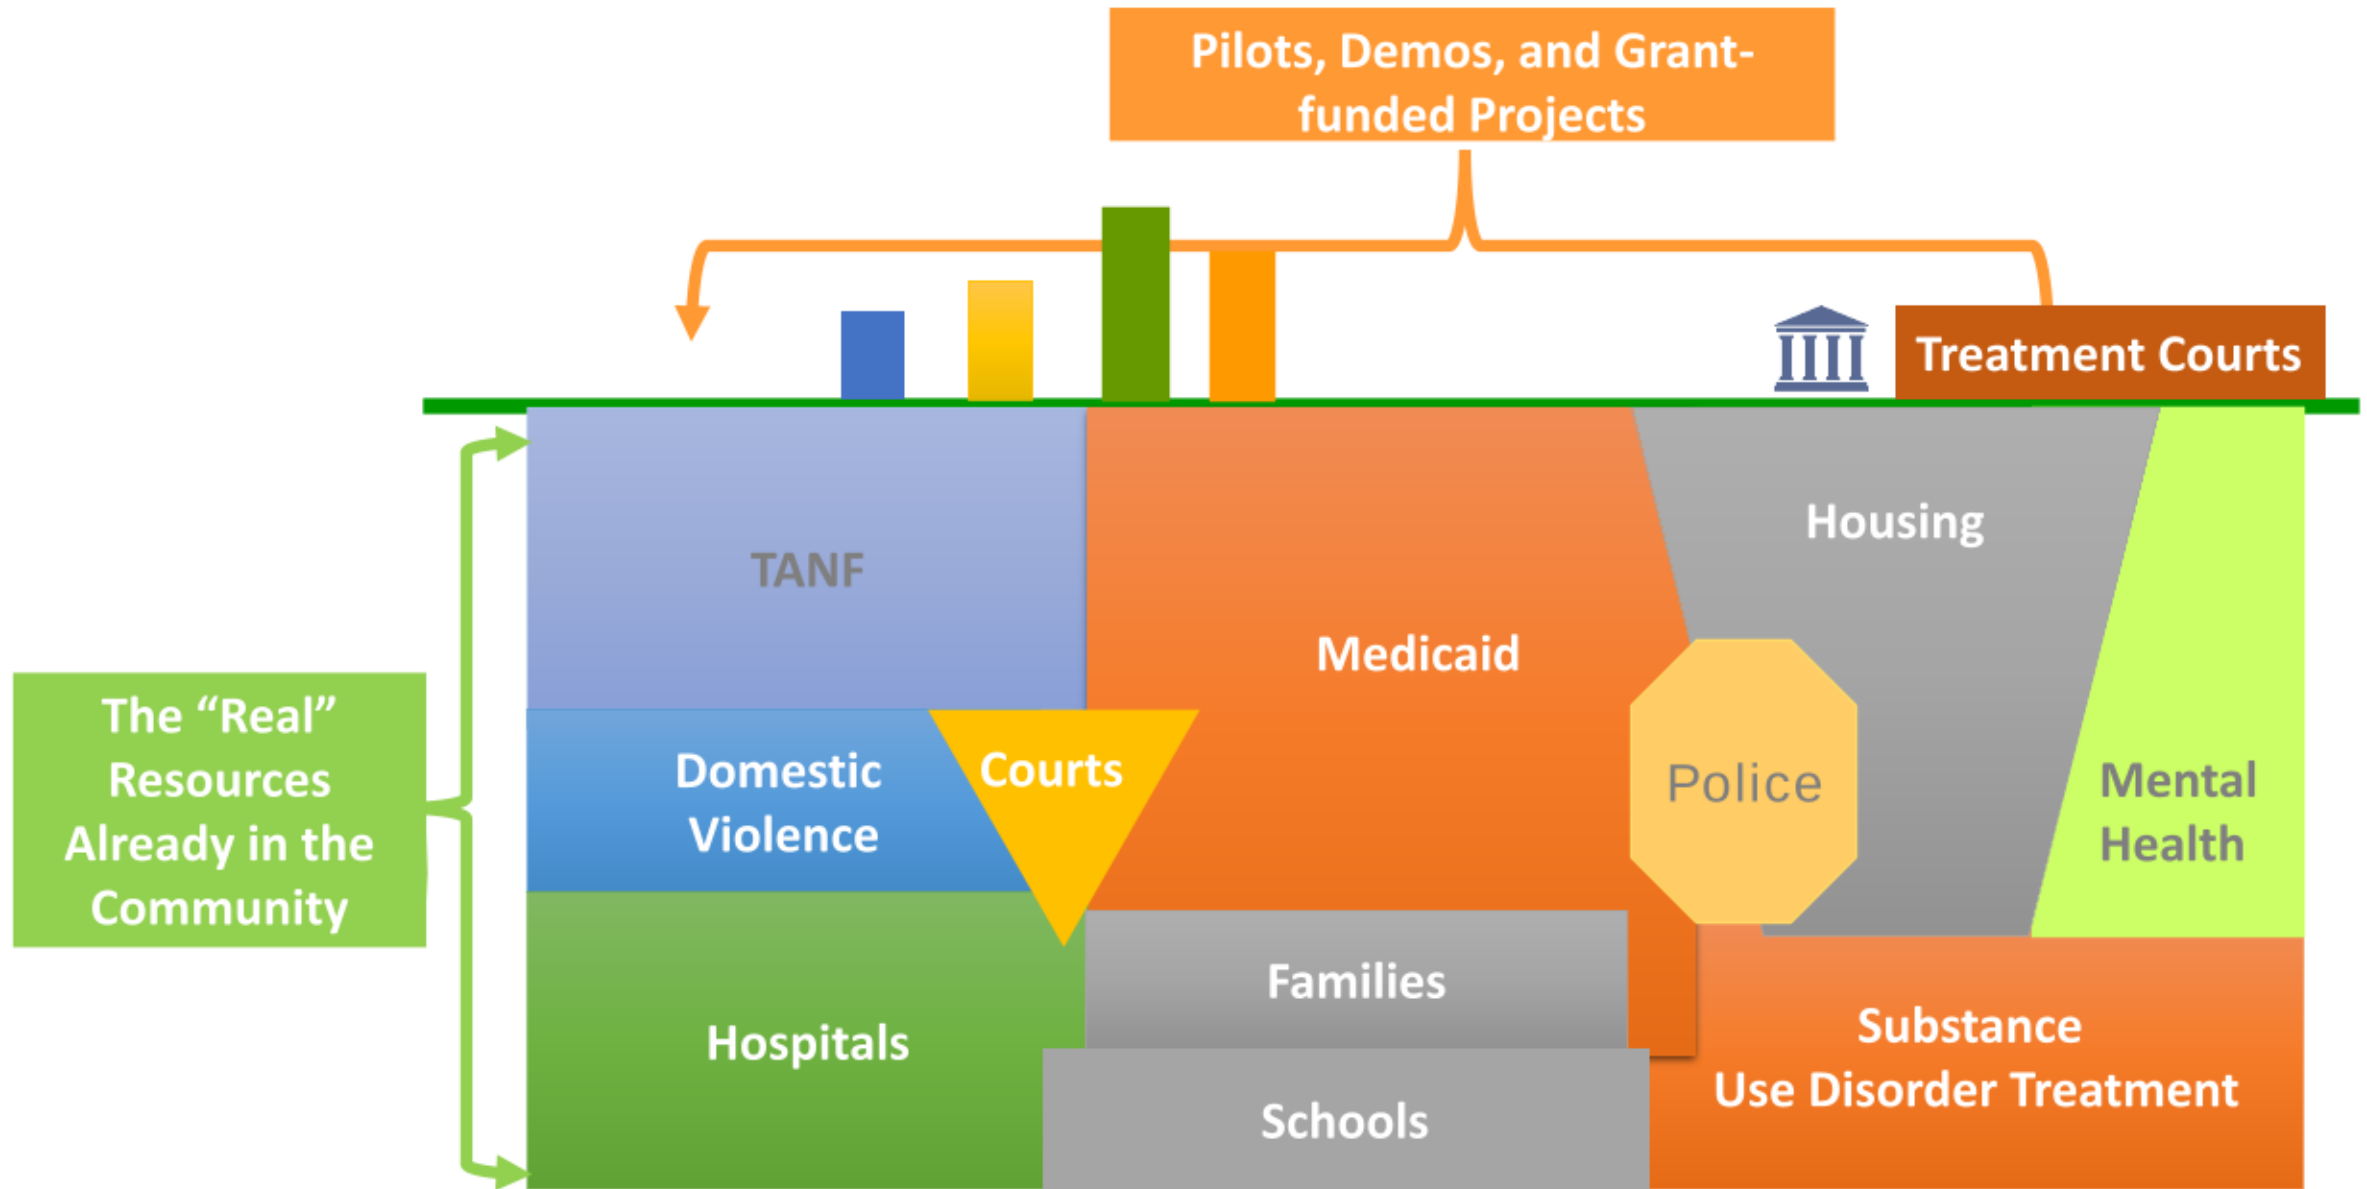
Pilots, Demos, and Grant-funded Projects

Treatment Courts

The “Real” Resources Already in the Community

TANF

Medicaid

Housing

Domestic Violence

Courts

Police

Mental Health

Families

Hospitals

Substance Use Disorder Treatment

Schools